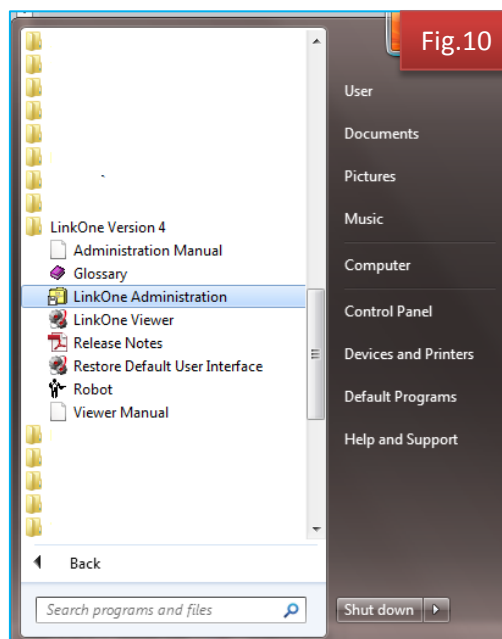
Fig.10

LinkOne Version 4
Administration Manual
Glossary
LinkOne Administration
LinkOne Viewer
Release Notes
Restore Default User Interface
Robot
Viewer Manual

Back

Search programs and files

User
Documents
Pictures
Music
Computer
Control Panel
Devices and Printers
Default Programs
Help and Support

Shut down